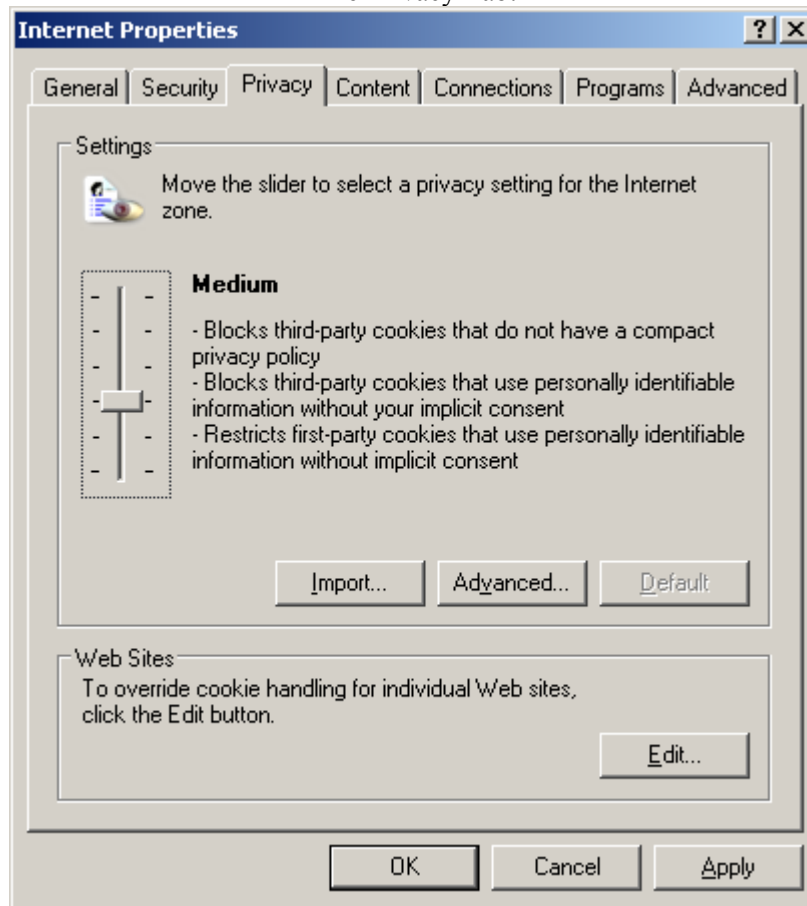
Internet Properties

? X

General | Security | Privacy | Content | Connections | Programs | Advanced

Settings

Move the slider to select a privacy setting for the Internet zone.

Medium

- Blocks third-party cookies that do not have a compact privacy policy
- Blocks third-party cookies that use personally identifiable information without your implicit consent
- Restricts first-party cookies that use personally identifiable information without implicit consent

Import... | Advanced... | Default

Web Sites

To override cookie handling for individual Web sites, click the Edit button.

Edit...

OK | Cancel | Apply